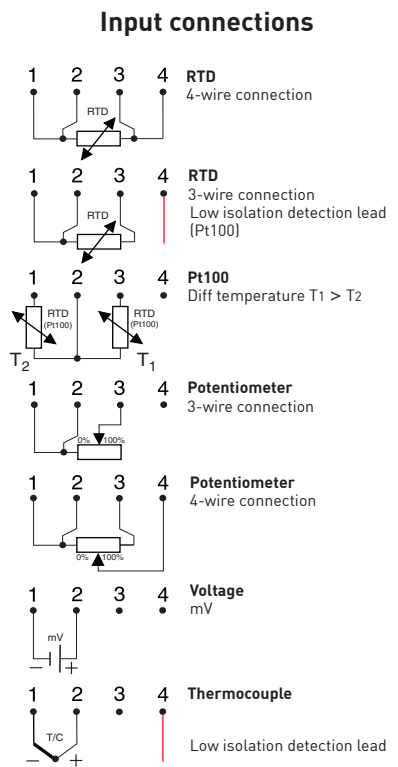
Input connections

1 2 3 4
RTD
RTD
4-wire connection

1 2 3 4
RTD
RTD
3-wire connection
Low isolation detection lead (Pt100)

1 2 3 4
RTD (Pt100)
RTD (Pt100)
$T_2$ $T_1$
Pt100
Diff temperature T1 > T2

1 2 3 4
0% 100%
Potentiometer
3-wire connection

1 2 3 4
0% 100%
Potentiometer
4-wire connection

1 2 3 4
mV
− +
Voltage
mV

1 2 3 4
T/C
− +
Thermocouple
Low isolation detection lead